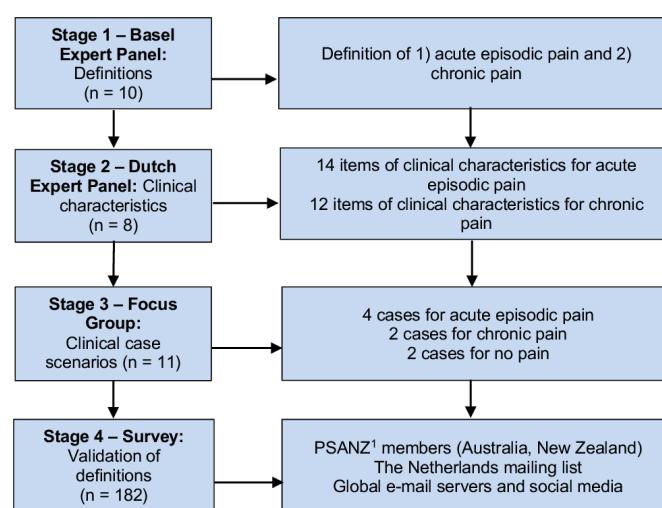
Stage 1 – Basel Expert Panel: Definitions (n = 10)

Definition of 1) acute episodic pain and 2) chronic pain

Stage 2 – Dutch Expert Panel: Clinical characteristics (n = 8)

14 items of clinical characteristics for acute episodic pain
12 items of clinical characteristics for chronic pain

Stage 3 – Focus Group: Clinical case scenarios (n = 11)

4 cases for acute episodic pain
2 cases for chronic pain
2 cases for no pain

Stage 4 – Survey: Validation of definitions (n = 182)

PSANZ$^1$ members (Australia, New Zealand)
The Netherlands mailing list
Global e-mail servers and social media